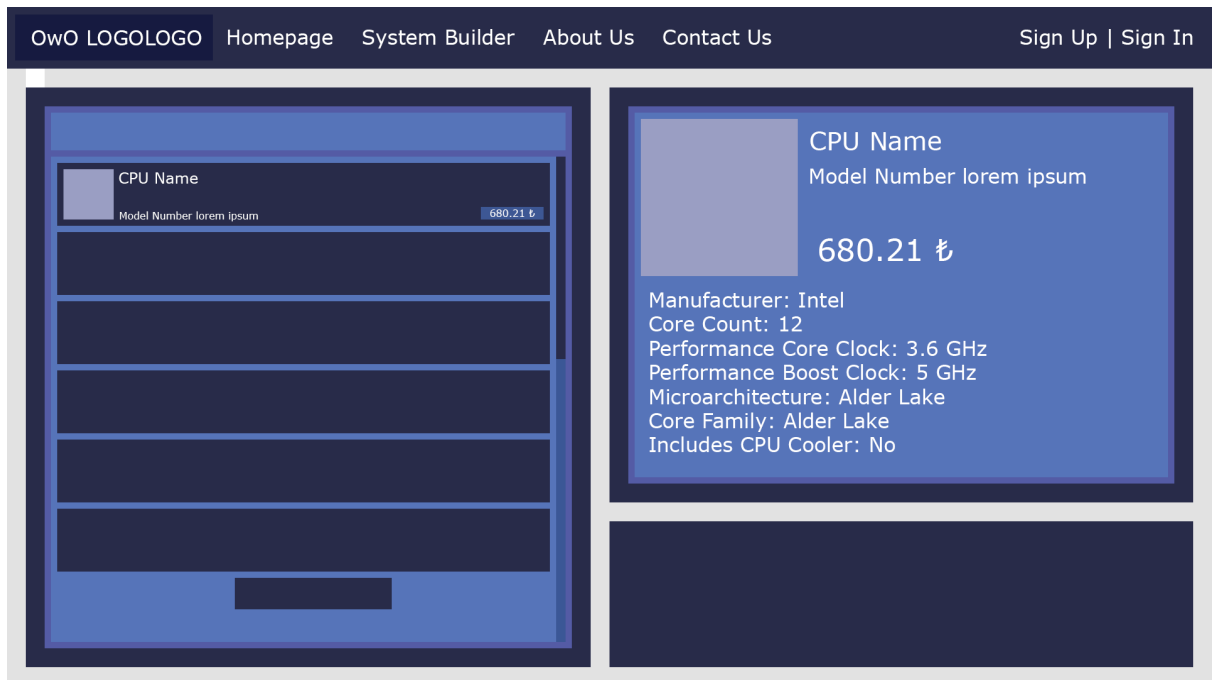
OwO LOGOLOGO Homepage System Builder About Us Contact Us Sign Up | Sign In

CPU Name
Model Number lorem ipsum
680.21 ₺

CPU Name
Model Number lorem ipsum
680.21 ₺

Manufacturer: Intel
Core Count: 12
Performance Core Clock: 3.6 GHz
Performance Boost Clock: 5 GHz
Microarchitecture: Alder Lake
Core Family: Alder Lake
Includes CPU Cooler: No